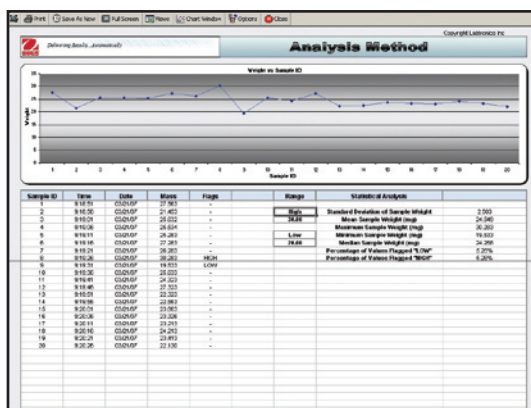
Print | Save As New | Full Screen | News | Chart Window | Options | Close

Copyright Labtronics Inc

Delivering Results...Automatically

Analysis Method

Weight vs Sample ID

Weight

30
25
20
15
10
5
0

1 2 3 4 5 6 7 8 9 10 11 12 13 14 15 16 17 18 19 20
Sample ID

| Sample ID | Time | Date | Mass | Flags |
|---|---|---|---|---|
| 1 | 9:18:51 | 03/26/07 | 27.563 | - |
| 2 | 9:18:56 | 03/26/07 | 21.462 | - |
| 3 | 9:19:01 | 03/26/07 | 25.032 | - |
| 4 | 9:19:06 | 03/26/07 | 25.534 | - |
| 5 | 9:19:11 | 03/26/07 | 25.283 | - |
| 6 | 9:19:16 | 03/26/07 | 27.283 | - |
| 7 | 9:19:21 | 03/26/07 | 26.283 | - |
| 8 | 9:19:26 | 03/26/07 | 30.283 | HIGH |
| 9 | 9:19:31 | 03/26/07 | 19.553 | LOW |
| 10 | 9:19:36 | 03/26/07 | 25.033 | - |
| 11 | 9:19:41 | 03/26/07 | 24.323 | - |
| 12 | 9:19:46 | 03/26/07 | 27.323 | - |
| 13 | 9:19:51 | 03/26/07 | 22.333 | - |
| 14 | 9:19:56 | 03/26/07 | 22.863 | - |
| 15 | 9:20:01 | 03/26/07 | 23.863 | - |
| 16 | 9:20:06 | 03/26/07 | 23.326 | - |
| 17 | 9:20:11 | 03/26/07 | 23.213 | - |
| 18 | 9:20:16 | 03/26/07 | 24.213 | - |
| 19 | 9:20:21 | 03/26/07 | 23.653 | - |
| 20 | 9:20:26 | 03/26/07 | 22.130 | - |

Range
High
28.00
Low
20.00

| Statistical Analysis | |
|---|---|
| Standard Deviation of Sample Weight | 2.503 |
| Mean Sample Weight (mg) | 24.540 |
| Maximum Sample Weight (mg) | 30.283 |
| Minimum Sample Weight (mg) | 19.553 |
| Median Sample Weight (mg) | 24.268 |
| Percentage of Values Flagged "LOW" | 5.00% |
| Percentage of Values Flagged "HIGH" | 5.00% |